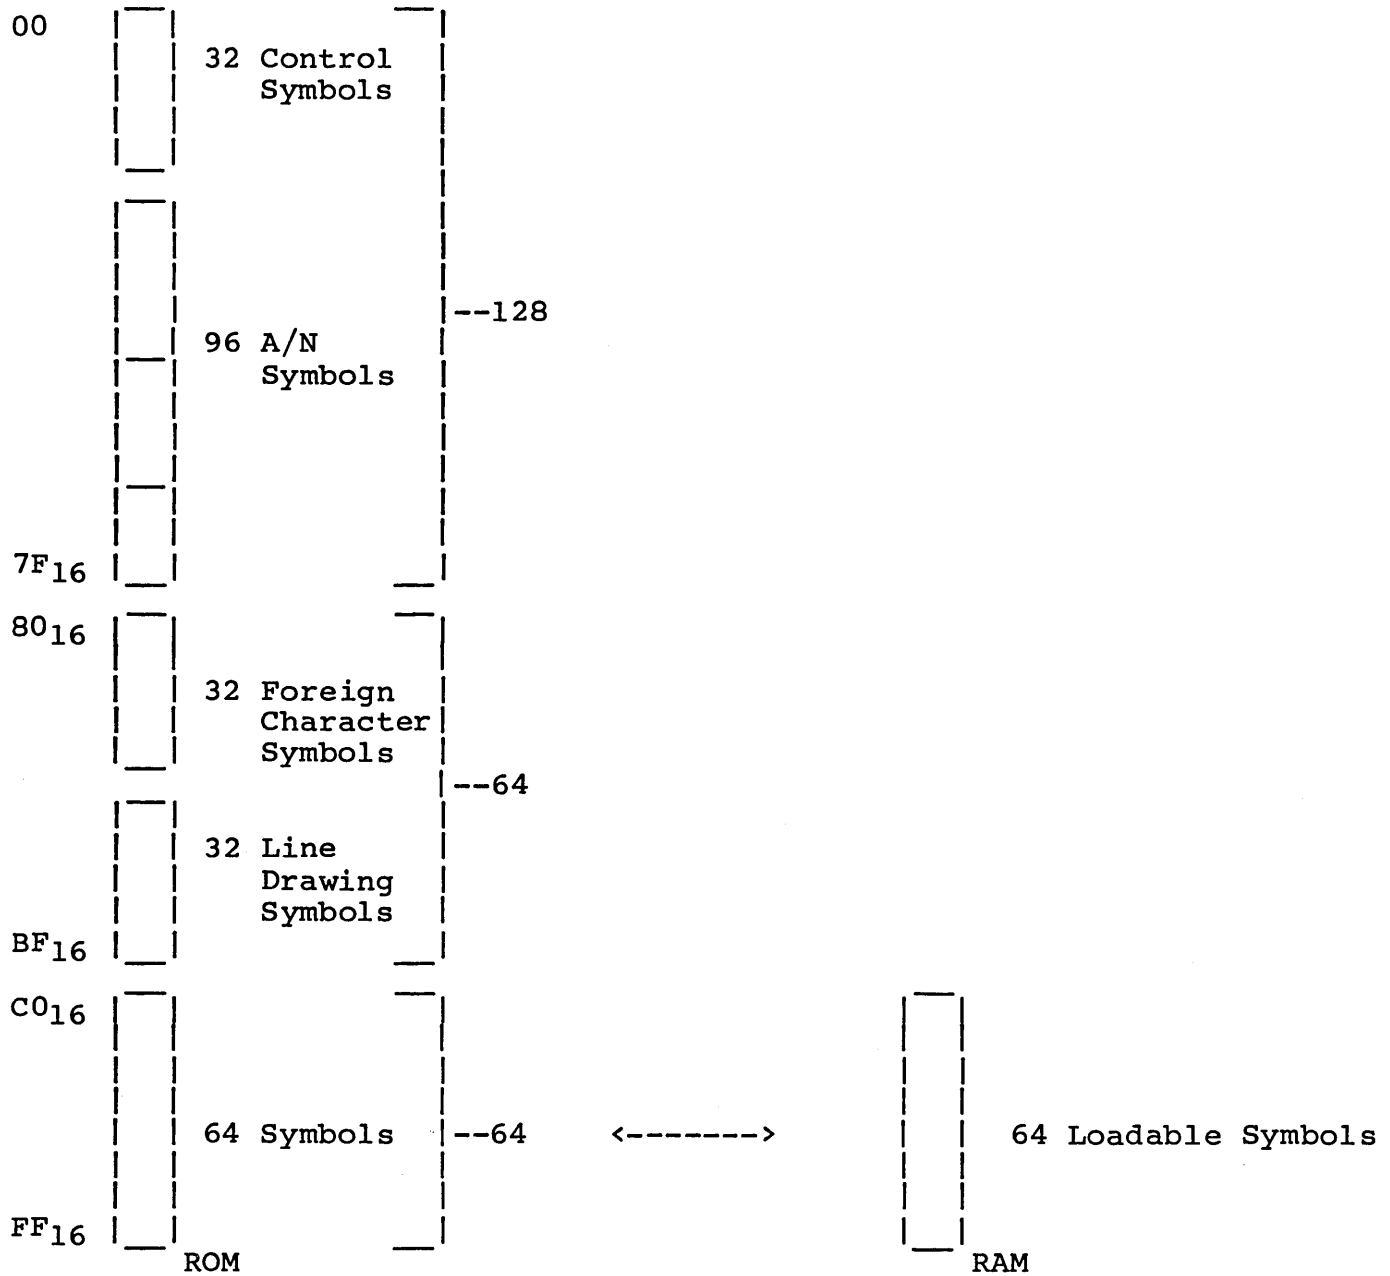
00

32 Control Symbols

96 A/N Symbols

--128

$7F_{16}$

$80_{16}$

32 Foreign Character Symbols

--64

32 Line Drawing Symbols

$BF_{16}$

$C0_{16}$

64 Symbols

--64

<-------->

64 Loadable Symbols

$FF_{16}$

ROM

RAM